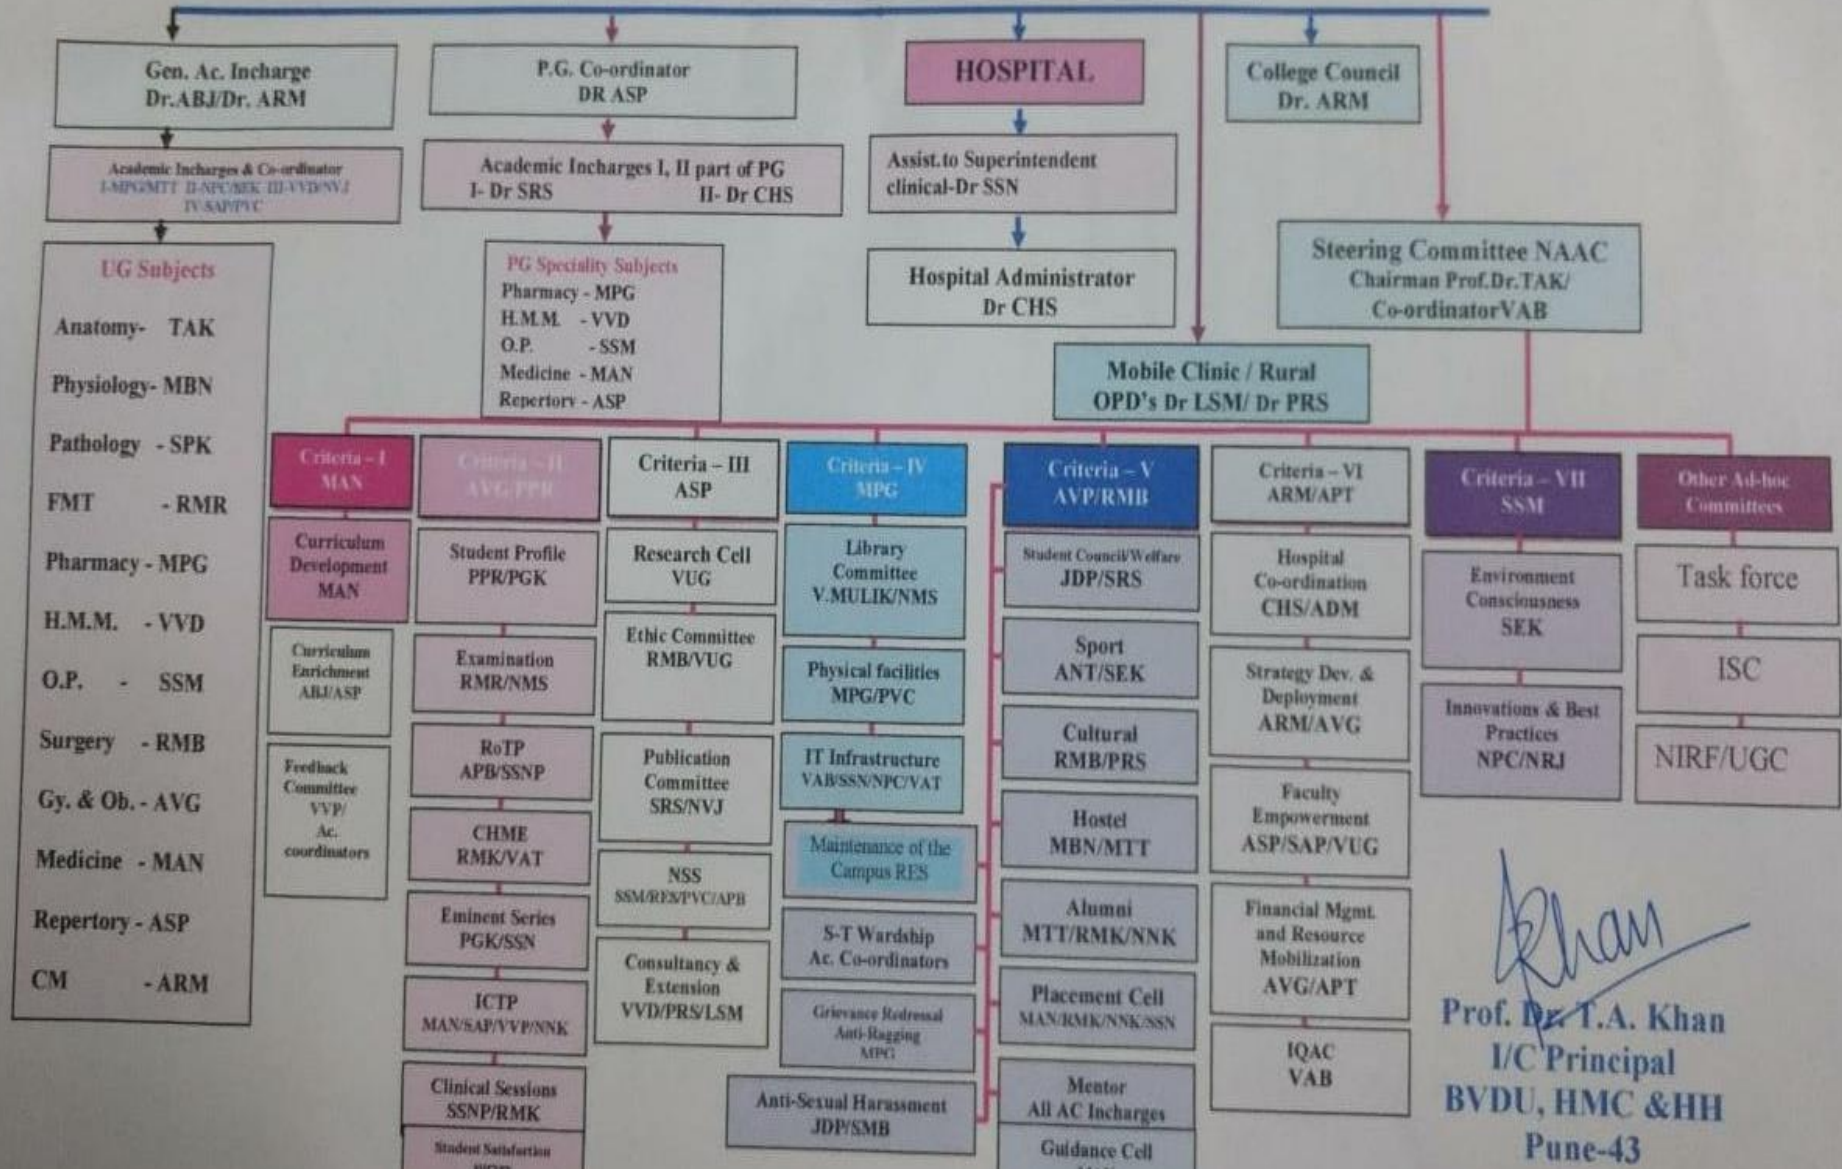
Gen. Ac. Incharge
Dr.ABJ/Dr. ARM

Academic Incharges & Co-ordinator
I-MPG/MTT II-NPC/SEK III-VVD/NVJ
IV-SAP/PVC

UG Subjects
Anatomy- TAK
Physiology- MBN
Pathology - SPK
FMT - RMR
Pharmacy - MPG
H.M.M. - VVD
O.P. - SSM
Surgery - RMB
Gy. & Ob. - AVG
Medicine - MAN
Repertory - ASP
CM - ARM

P.G. Co-ordinator
DR ASP

Academic Incharges I, II part of PG
I- Dr SRS II- Dr CHS

PG Speciality Subjects
Pharmacy - MPG
H.M.M. - VVD
O.P. - SSM
Medicine - MAN
Repertory - ASP

HOSPITAL

Assist.to Superintendent
clinical-Dr SSN

Hospital Administrator
Dr CHS

College Council
Dr. ARM

Steering Committee NAAC
Chairman Prof.Dr.TAK/
Co-ordinatorVAB

Mobile Clinic / Rural
OPD's Dr LSM/ Dr PRS

Criteria – I
MAN

Curriculum Development
MAN

Curriculum Enrichment
ABJ/ASP

Feedback Committee
VVP/
Ac. coordinators

Criteria – II
AVG/PPR

Student Profile
PPR/PGK

Examination
RMR/NMS

RoTP
APB/SSNP

CHME
RMK/VAT

Eminent Series
PGK/SSN

ICTP
MAN/SAP/VVP/NNK

Clinical Sessions
SSNP/RMK

Student Satisfaction
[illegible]

Criteria – III
ASP

Research Cell
VUG

Ethic Committee
RMB/VUG

Publication Committee
SRS/NVJ

NSS
SSM/RES/PVC/APB

Consultancy & Extension
VVD/PRS/LSM

Criteria – IV
MPG

Library Committee
V.MULIK/NMS

Physical facilities
MPG/PVC

IT Infrastructure
VAB/SSN/NPC/VAT

Maintenance of the Campus RES

S-T Wardship
Ac. Co-ordinators

Grievance Redressal
Anti-Ragging
MPG

Anti-Sexual Harassment
JDP/SMB

Criteria – V
AVP/RMB

Student Council/Welfare
JDP/SRS

Sport
ANT/SEK

Cultural
RMB/PRS

Hostel
MBN/MTT

Alumni
MTT/RMK/NNK

Placement Cell
MAN/RMK/NNK/SSN

Mentor
All AC Incharges

Guidance Cell
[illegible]

Criteria – VI
ARM/APT

Hospital Co-ordination
CHS/ADM

Strategy Dev. & Deployment
ARM/AVG

Faculty Empowerment
ASP/SAP/VUG

Financial Mgmt. and Resource Mobilization
AVG/APT

IQAC
VAB

Criteria – VII
SSM

Environment Consciousness
SEK

Innovations & Best Practices
NPC/NRJ

Other Ad-hoc Committees

Task force

ISC

NIRF/UGC

Khan
Prof. Dr. T.A. Khan
I/C Principal
BVDU, HMC &HH
Pune-43